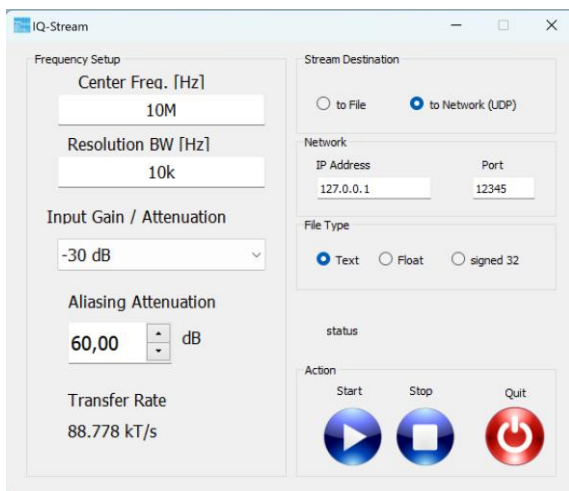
IQ-Stream

Frequency Setup

Center Freq. [Hz]

10M

Resolution BW [Hz]

10k

Input Gain / Attenuation

-30 dB

Aliasing Attenuation

60,00

dB

Transfer Rate

88.778 kT/s

Stream Destination

to File

to Network (UDP)

Network

IP Address

127.0.0.1

Port

12345

File Type

Text

Float

signed 32

status

Action

Start

Stop

Quit